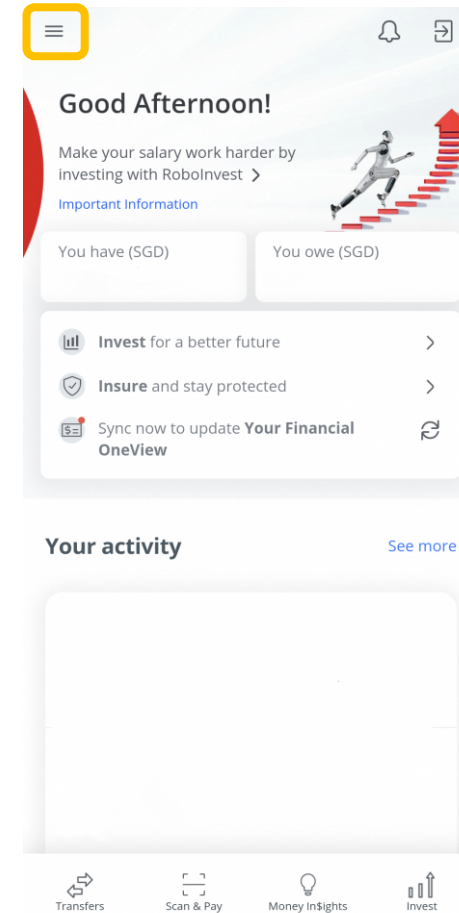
Good Afternoon!

Make your salary work harder by investing with RoboInvest >

Important Information

You have (SGD)

You owe (SGD)

Invest for a better future

Insure and stay protected

Sync now to update Your Financial OneView

Your activity

See more

Transfers

Scan & Pay

Money In$ights

Invest